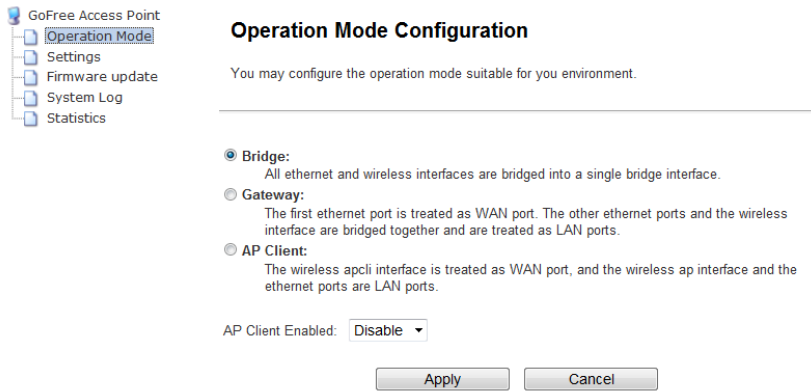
GoFree Access Point
Operation Mode
Settings
Firmware update
System Log
Statistics

Operation Mode Configuration

You may configure the operation mode suitable for you environment.

Bridge:
All ethernet and wireless interfaces are bridged into a single bridge interface.

Gateway:
The first ethernet port is treated as WAN port. The other ethernet ports and the wireless interface are bridged together and are treated as LAN ports.

AP Client:
The wireless apcli interface is treated as WAN port, and the wireless ap interface and the ethernet ports are LAN ports.

AP Client Enabled: Disable

Apply Cancel